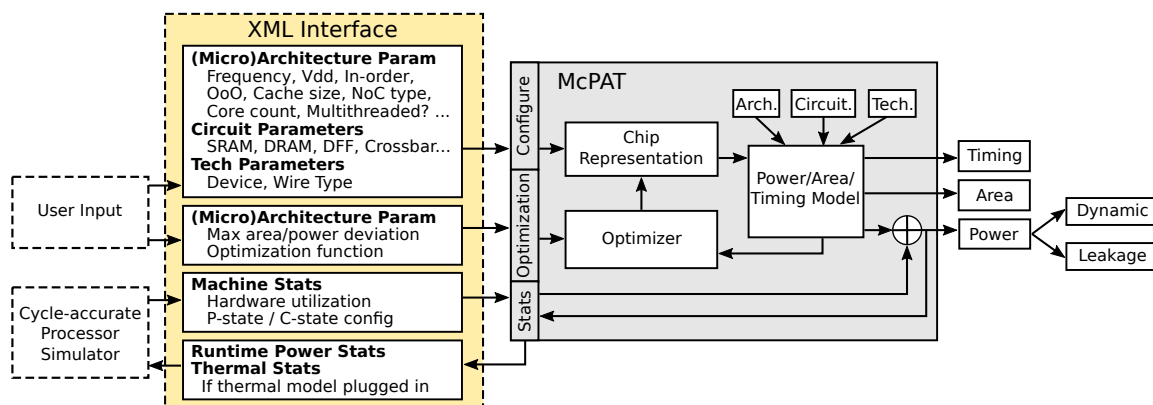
XML Interface

(Micro)Architecture Param
Frequency, Vdd, In-order, OoO, Cache size, NoC type, Core count, Multithreaded? ...
Circuit Parameters
SRAM, DRAM, DFF, Crossbar...
Tech Parameters
Device, Wire Type

(Micro)Architecture Param
Max area/power deviation
Optimization function

Machine Stats
Hardware utilization
P-state / C-state config

Runtime Power Stats
Thermal Stats
If thermal model plugged in

User Input

Cycle-accurate Processor Simulator

McPAT

Configure

Optimization

Stats

Chip Representation

Optimizer

Arch.

Circuit.

Tech.

Power/Area/ Timing Model

Timing

Area

Power

Dynamic

Leakage